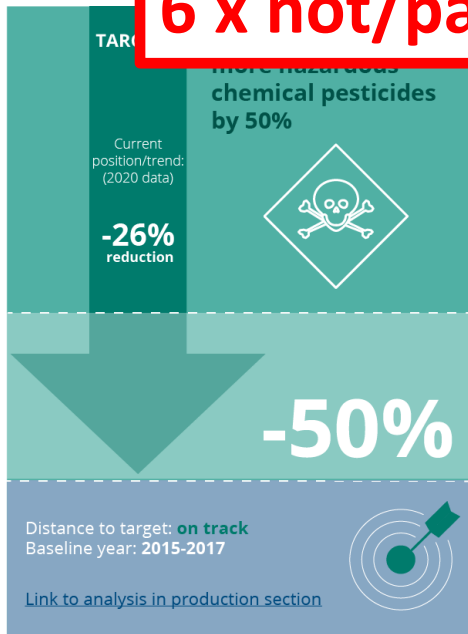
6 x not/pa

TARG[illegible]

more hazardous chemical pesticides by 50%

Current position/trend: (2020 data)

-26% reduction

-50%

Distance to target: on track
Baseline year: 2015-2017

Link to analysis in production section